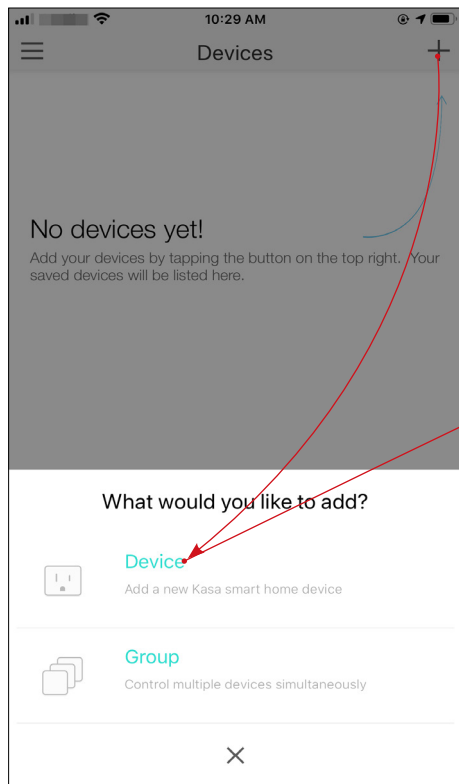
10:29 AM

Devices

No devices yet!

Add your devices by tapping the button on the top right. Your saved devices will be listed here.

What would you like to add?

Device

Add a new Kasa smart home device

Group

Control multiple devices simultaneously